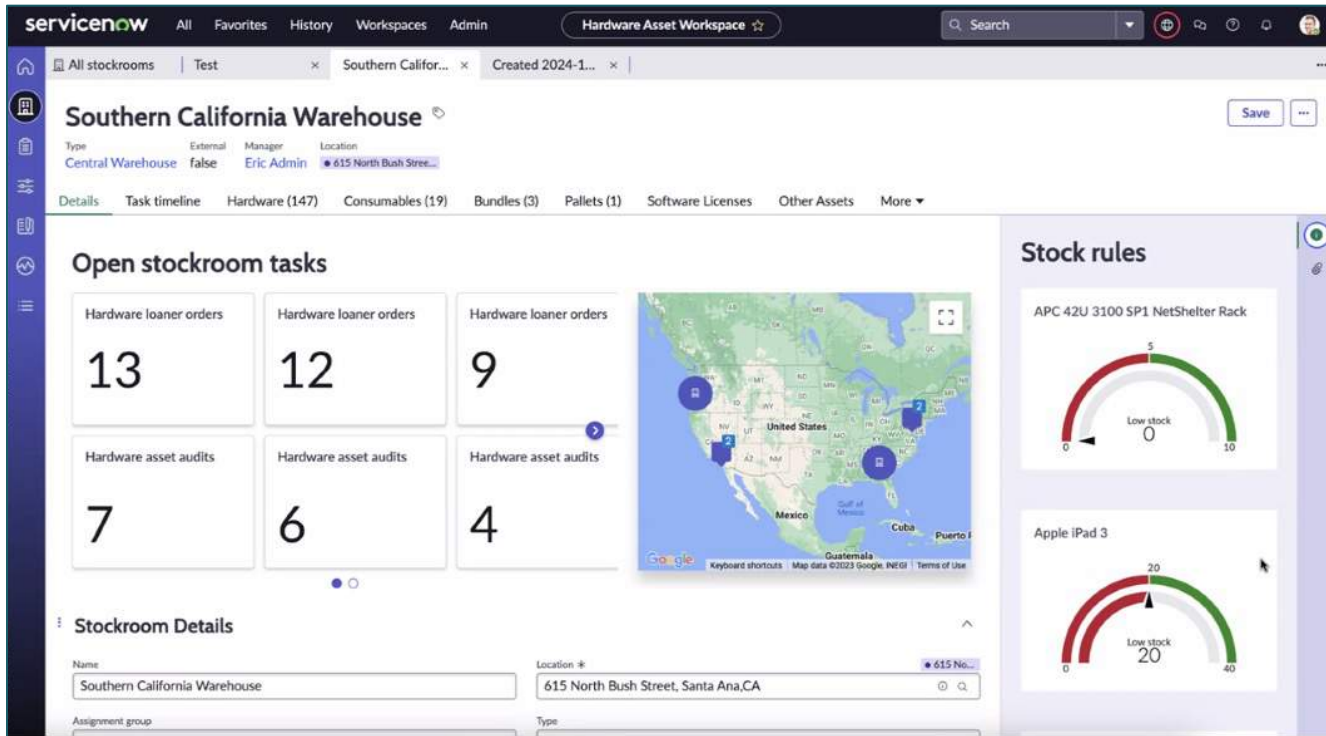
servicenow All Favorites History Workspaces Admin

Hardware Asset Workspace ☆

Search

All stockrooms | Test × Southern Califor... × Created 2024-1... ×

Southern California Warehouse

Save ...

Type
Central Warehouse

External
false

Manager
Eric Admin

Location
615 North Bush Stree...

Details Task timeline Hardware (147) Consumables (19) Bundles (3) Pallets (1) Software Licenses Other Assets More ▾

Open stockroom tasks

Hardware loaner orders
13

Hardware loaner orders
12

Hardware loaner orders
9

Hardware asset audits
7

Hardware asset audits
6

Hardware asset audits
4

2

2

United States

Mexico

Gulf of Mexico

Cuba

Puerto R

Guatemala

Google Keyboard shortcuts Map data ©2023 Google, INEGI Terms of Use

Stock rules

APC 42U 3100 SP1 NetShelter Rack

5

Low stock
0

0

10

Apple iPad 3

20

Low stock
20

0

40

Stockroom Details

Name
Southern California Warehouse

Location *
615 No...
615 North Bush Street, Santa Ana,CA

Assignment group

Type